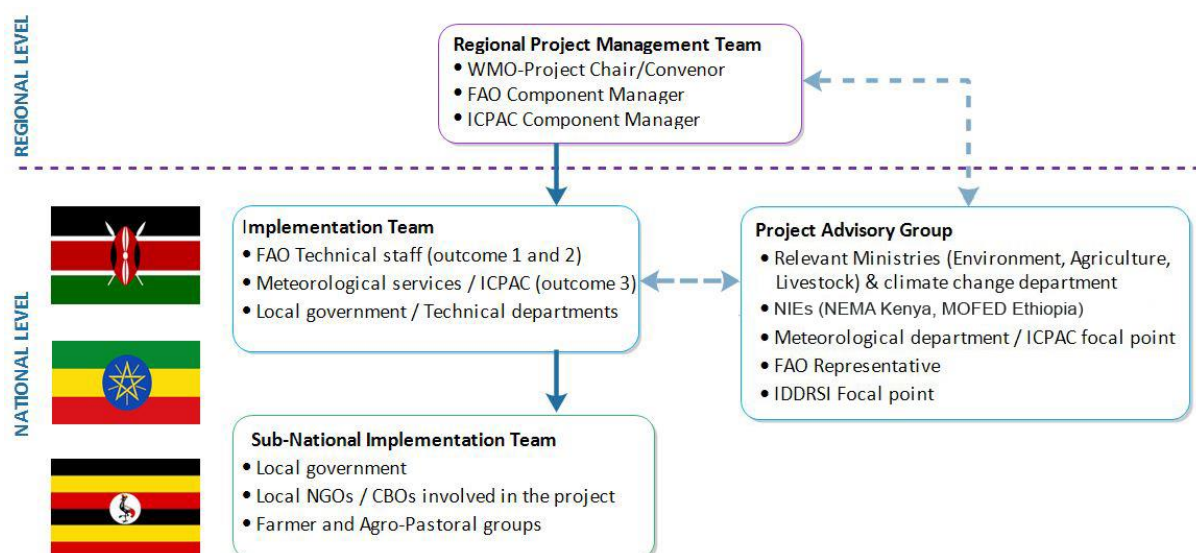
REGIONAL LEVEL

Regional Project Management Team
• WMO-Project Chair/Convenor
• FAO Component Manager
• ICPAC Component Manager

NATIONAL LEVEL

Implementation Team
• FAO Technical staff (outcome 1 and 2)
• Meteorological services / ICPAC (outcome 3)
• Local government / Technical departments

Project Advisory Group
• Relevant Ministries (Environment, Agriculture, Livestock) & climate change department
• NIEs (NEMA Kenya, MOFED Ethiopia)
• Meteorological department / ICPAC focal point
• FAO Representative
• IDDRSI Focal point

Sub-National Implementation Team
• Local government
• Local NGOs / CBOs involved in the project
• Farmer and Agro-Pastoral groups